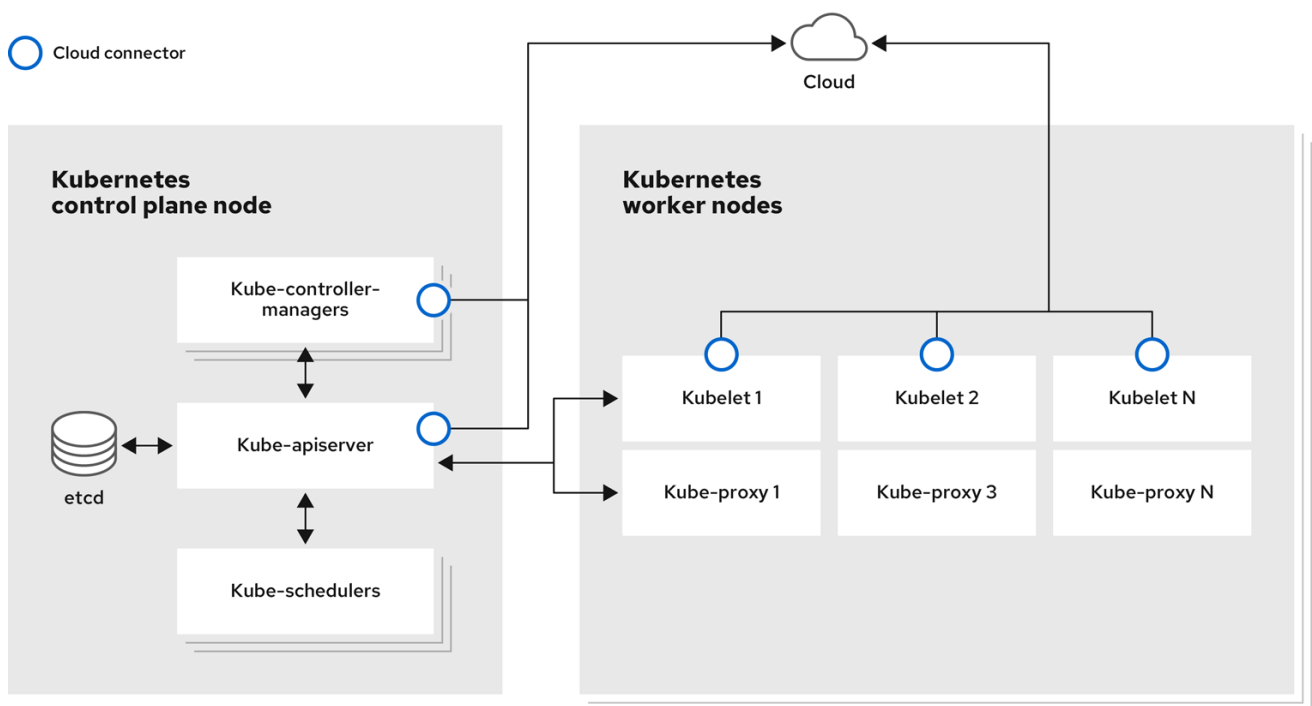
Cloud connector

Cloud

Kubernetes control plane node

Kube-controller-managers

etcd

Kube-apiserver

Kube-schedulers

Kubernetes worker nodes

Kubelet 1

Kubelet 2

Kubelet N

Kube-proxy 1

Kube-proxy 3

Kube-proxy N